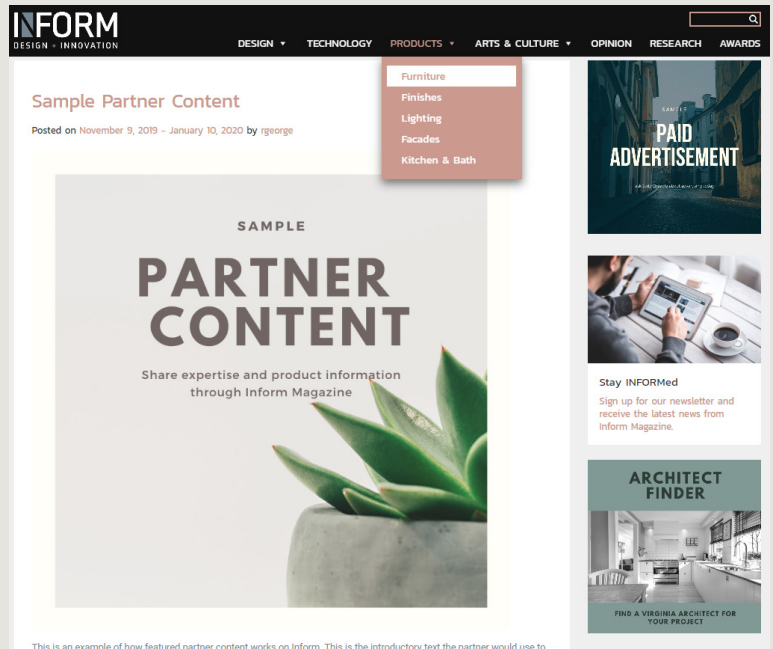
INFORM
DESIGN + INNOVATION

DESIGN ▾ TECHNOLOGY PRODUCTS ▾ ARTS & CULTURE ▾ OPINION RESEARCH AWARDS

Furniture
Finishes
Lighting
Facades
Kitchen & Bath

Sample Partner Content

Posted on November 9, 2019 - January 10, 2020 by rgeorge

SAMPLE
PARTNER
CONTENT
Share expertise and product information through Inform Magazine

SAMPLE
PAID
ADVERTISEMENT
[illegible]

Stay INFORMed
Sign up for our newsletter and receive the latest news from Inform Magazine.

ARCHITECT
FINDER
FIND A VIRGINIA ARCHITECT FOR YOUR PROJECT

This is an example of how featured partner content works on Inform. This is the introductory text the partner would use to